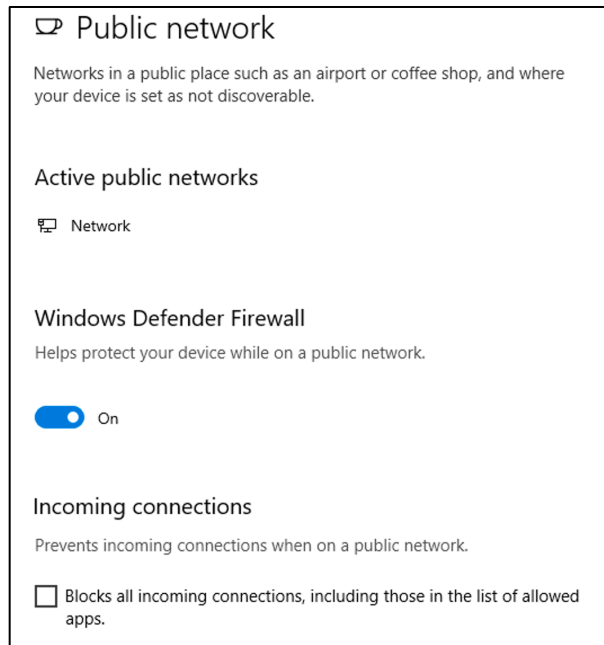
Public network

Networks in a public place such as an airport or coffee shop, and where your device is set as not discoverable.

Active public networks

Network

Windows Defender Firewall

Helps protect your device while on a public network.

On

Incoming connections

Prevents incoming connections when on a public network.

Blocks all incoming connections, including those in the list of allowed apps.